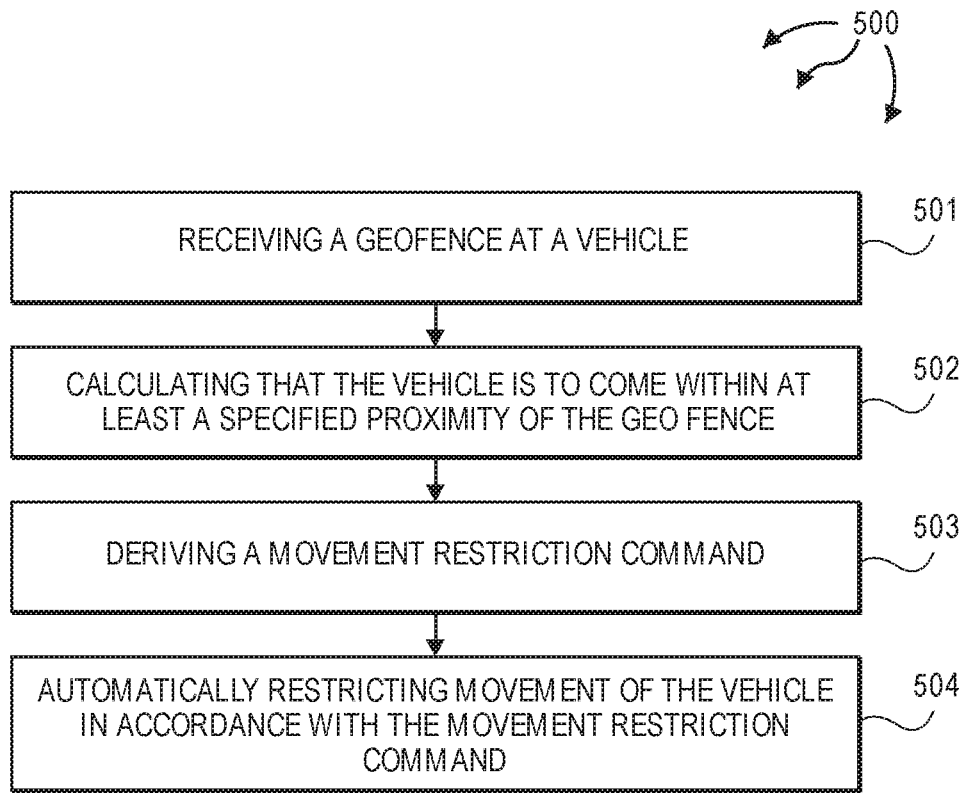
500

RECEIVING A GEOFENCE AT A VEHICLE

501

CALCULATING THAT THE VEHICLE IS TO COME WITHIN AT LEAST A SPECIFIED PROXIMITY OF THE GEO FENCE

502

DERIVING A MOVEMENT RESTRICTION COMMAND

503

AUTOMATICALLY RESTRICTING MOVEMENT OF THE VEHICLE IN ACCORDANCE WITH THE MOVEMENT RESTRICTION COMMAND

504